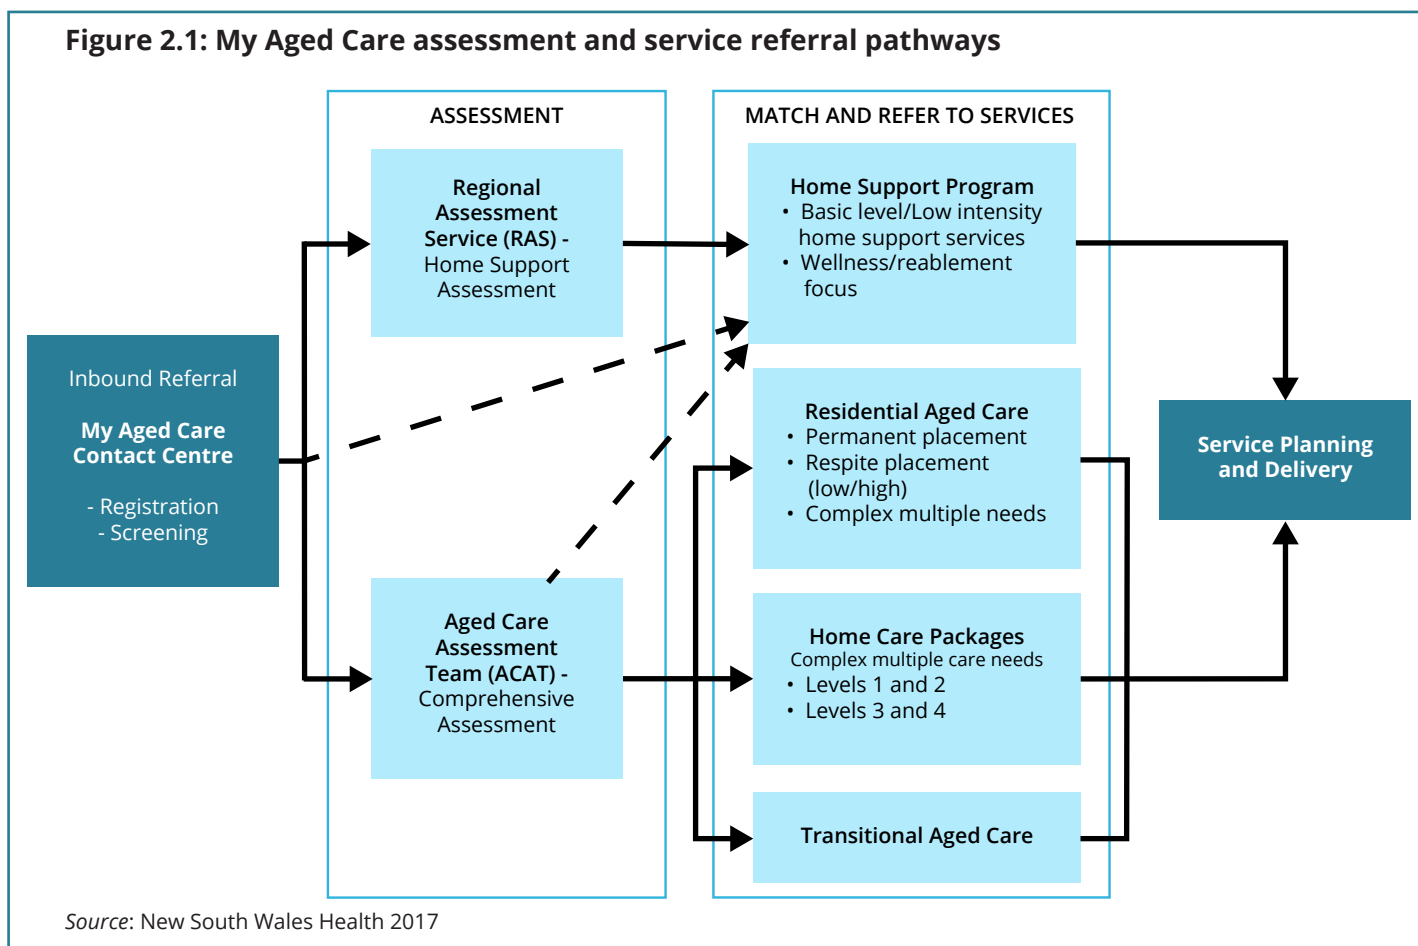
Figure 2.1: My Aged Care assessment and service referral pathways

Inbound Referral

My Aged Care Contact Centre

- Registration
- Screening

ASSESSMENT

Regional Assessment Service (RAS) - Home Support Assessment

Aged Care Assessment Team (ACAT) - Comprehensive Assessment

MATCH AND REFER TO SERVICES

Home Support Program
• Basic level/Low intensity home support services
• Wellness/reablement focus

Residential Aged Care
• Permanent placement
• Respite placement (low/high)
• Complex multiple needs

Home Care Packages
Complex multiple care needs
• Levels 1 and 2
• Levels 3 and 4

Transitional Aged Care

Service Planning and Delivery

Source: New South Wales Health 2017